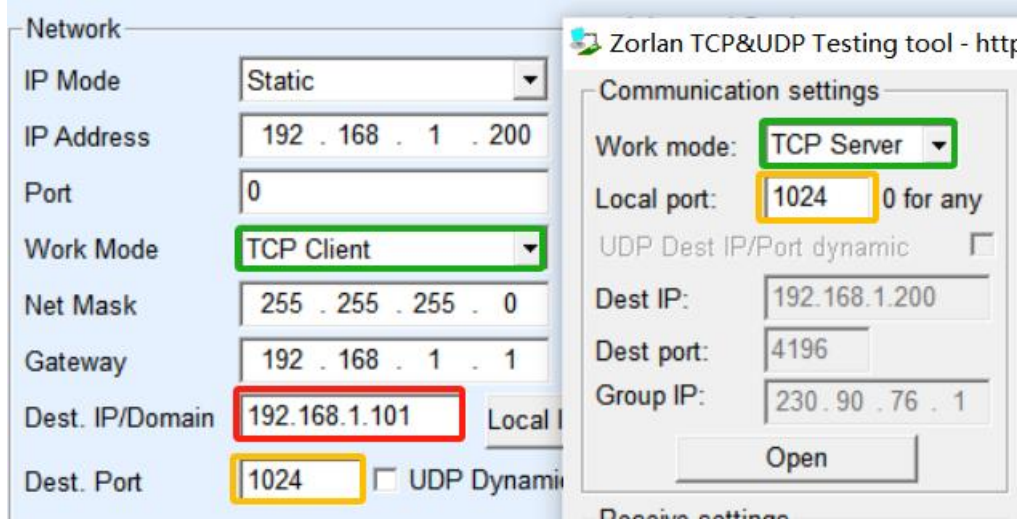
Network
IP Mode Static
IP Address 192 . 168 . 1 . 200
Port 0
Work Mode TCP Client
Net Mask 255 . 255 . 255 . 0
Gateway 192 . 168 . 1 . 1
Dest. IP/Domain 192.168.1.101
Local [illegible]
Dest. Port 1024
UDP Dynami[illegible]

Zorlan TCP&UDP Testing tool - http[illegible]
Communication settings
Work mode: TCP Server
Local port: 1024 0 for any
UDP Dest IP/Port dynamic
Dest IP: 192.168.1.200
Dest port: 4196
Group IP: 230 . 90 . 76 . 1
Open
Receive settings